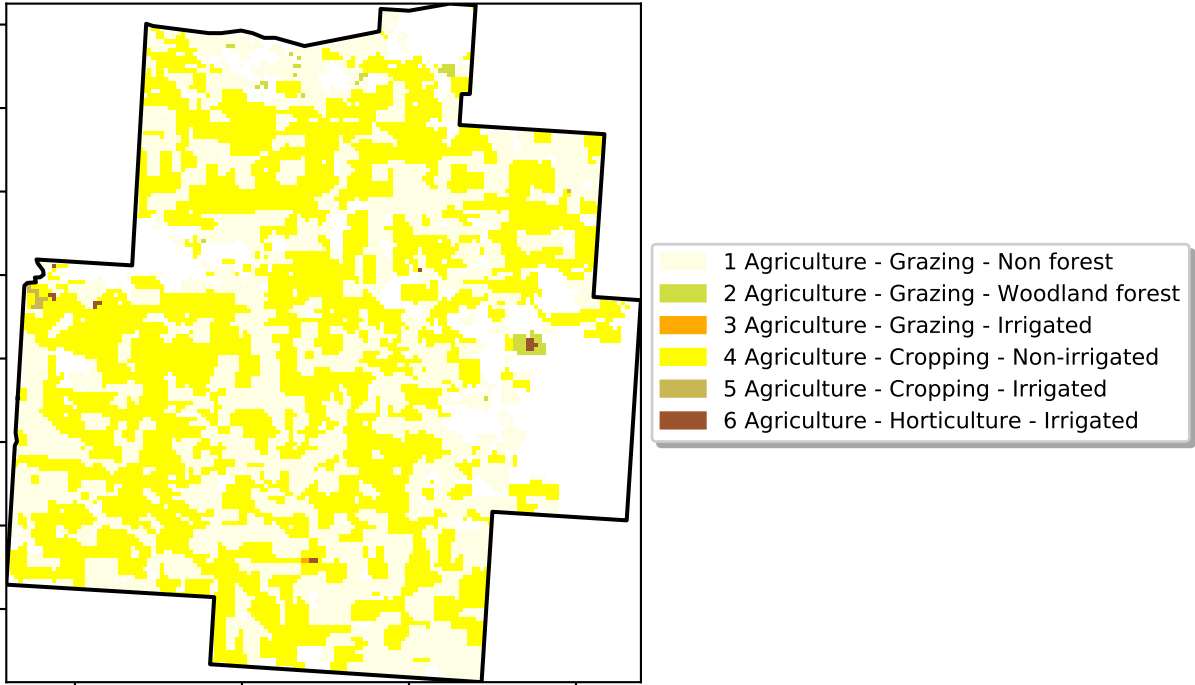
1 Agriculture - Grazing - Non forest
2 Agriculture - Grazing - Woodland forest
3 Agriculture - Grazing - Irrigated
4 Agriculture - Cropping - Non-irrigated
5 Agriculture - Cropping - Irrigated
6 Agriculture - Horticulture - Irrigated